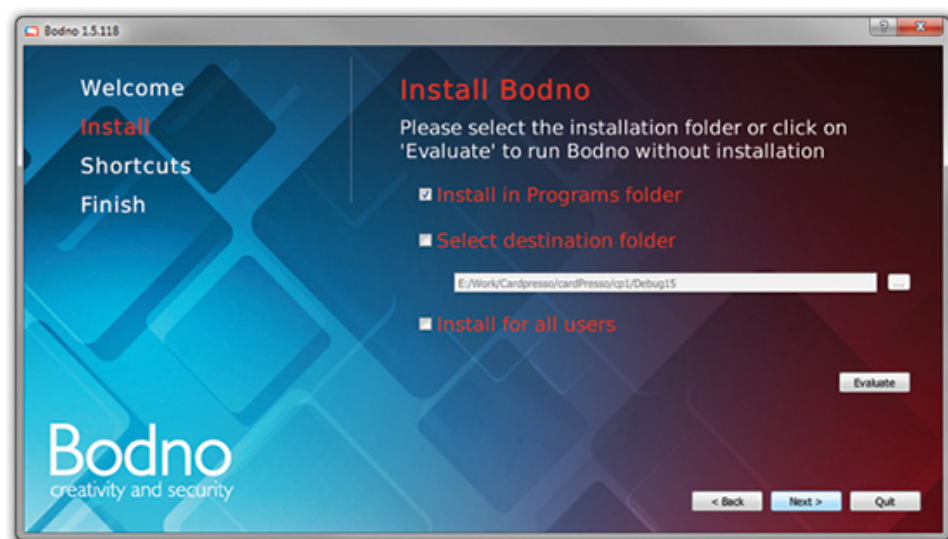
Bodno 1.5.118

?

Welcome
Install
Shortcuts
Finish

Install Bodno

Please select the installation folder or click on 'Evaluate' to run Bodno without installation

Install in Programs folder

Select destination folder

E:/Work/Cardpresso/cardPresso/cp1/Debug15

...

Install for all users

Evaluate

Bodno
creativity and security

< Back
Next >
Quit